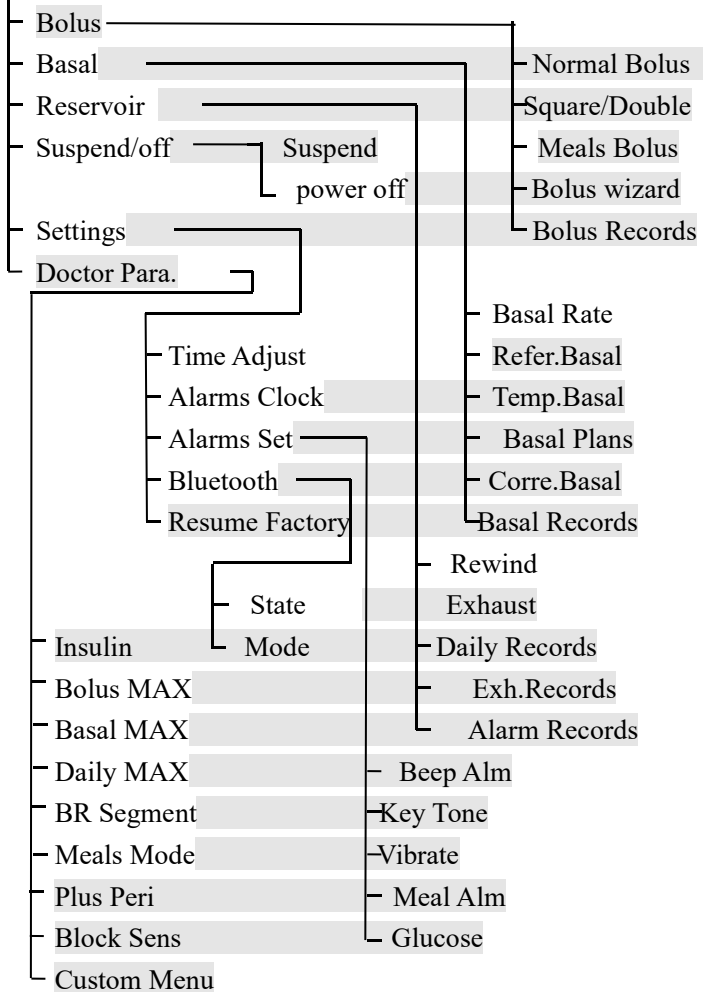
Bolus
Basal
Reservoir
Suspend/off
Suspend
power off
Settings
Doctor Para.

Normal Bolus
Square/Double
Meals Bolus
Bolus wizard
Bolus Records

Basal Rate
Refer.Basal
Temp.Basal
Basal Plans
Corre.Basal
Basal Records

Time Adjust
Alarms Clock
Alarms Set
Bluetooth
Resume Factory

Rewind
Exhaust
Daily Records
Exh.Records
Alarm Records

State
Mode

Insulin
Bolus MAX
Basal MAX
Daily MAX
BR Segment
Meals Mode
Plus Peri
Block Sens
Custom Menu

Beep Alm
Key Tone
Vibrate
Meal Alm
Glucose